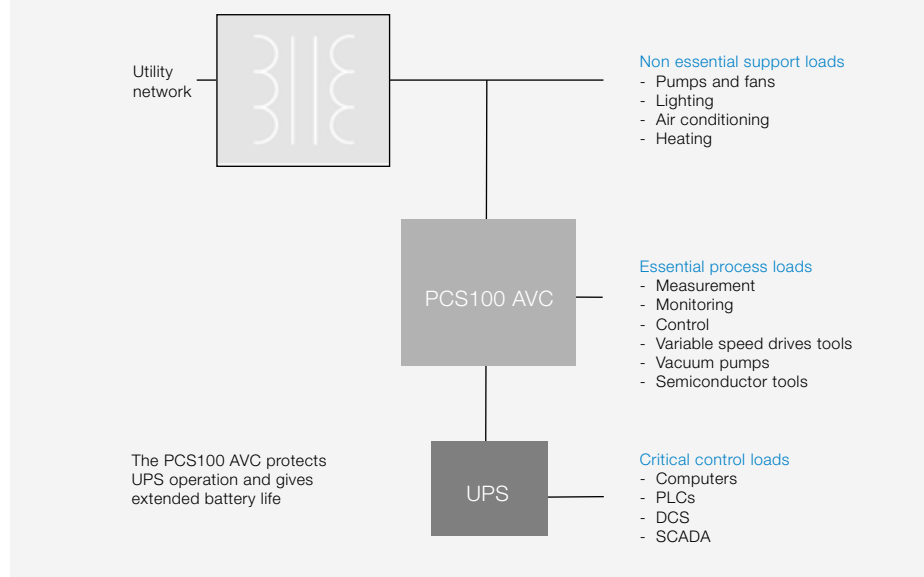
Utility network

Non essential support loads
- Pumps and fans
- Lighting
- Air conditioning
- Heating

PCS100 AVC

Essential process loads
- Measurement
- Monitoring
- Control
- Variable speed drives tools
- Vacuum pumps
- Semiconductor tools

The PCS100 AVC protects UPS operation and gives extended battery life

UPS

Critical control loads
- Computers
- PLCs
- DCS
- SCADA